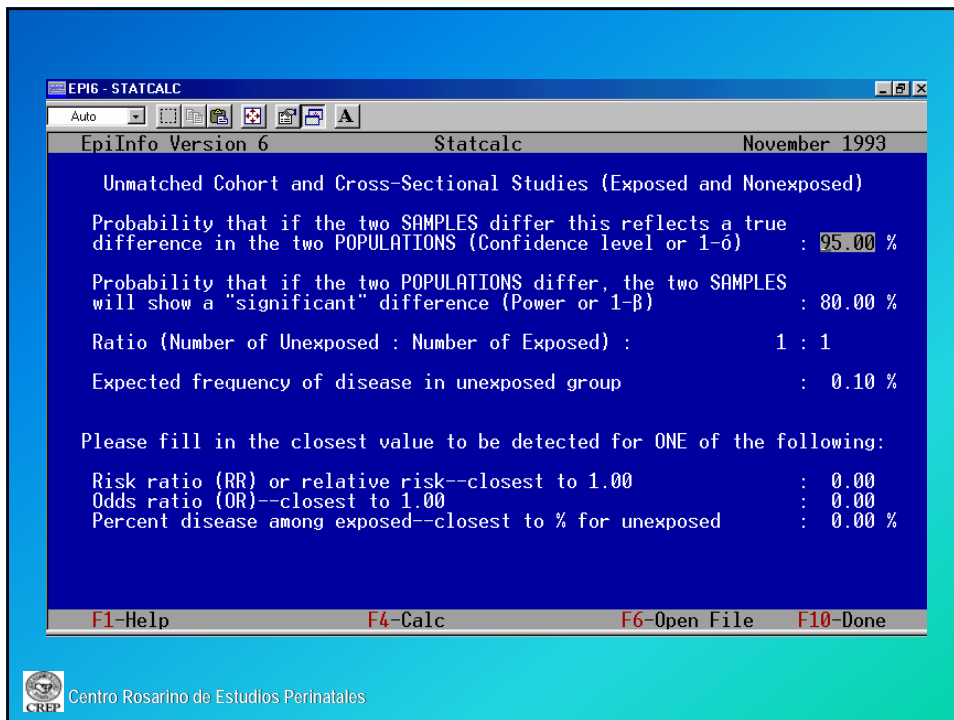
EPI6 - STATCALC

Auto

A

EpiInfo Version 6 Statcalc November 1993

Unmatched Cohort and Cross-Sectional Studies (Exposed and Nonexposed)

Probability that if the two SAMPLES differ this reflects a true difference in the two POPULATIONS (Confidence level or 1-ά) : 95.00 %

Probability that if the two POPULATIONS differ, the two SAMPLES will show a "significant" difference (Power or 1-β) : 80.00 %

Ratio (Number of Unexposed : Number of Exposed) : 1 : 1

Expected frequency of disease in unexposed group : 0.10 %

Please fill in the closest value to be detected for ONE of the following:

Risk ratio (RR) or relative risk--closest to 1.00 : 0.00
Odds ratio (OR)--closest to 1.00 : 0.00
Percent disease among exposed--closest to % for unexposed : 0.00 %

F1-Help F4-Calc F6-Open File F10-Done

CREP

Centro Rosarino de Estudios Perinatales